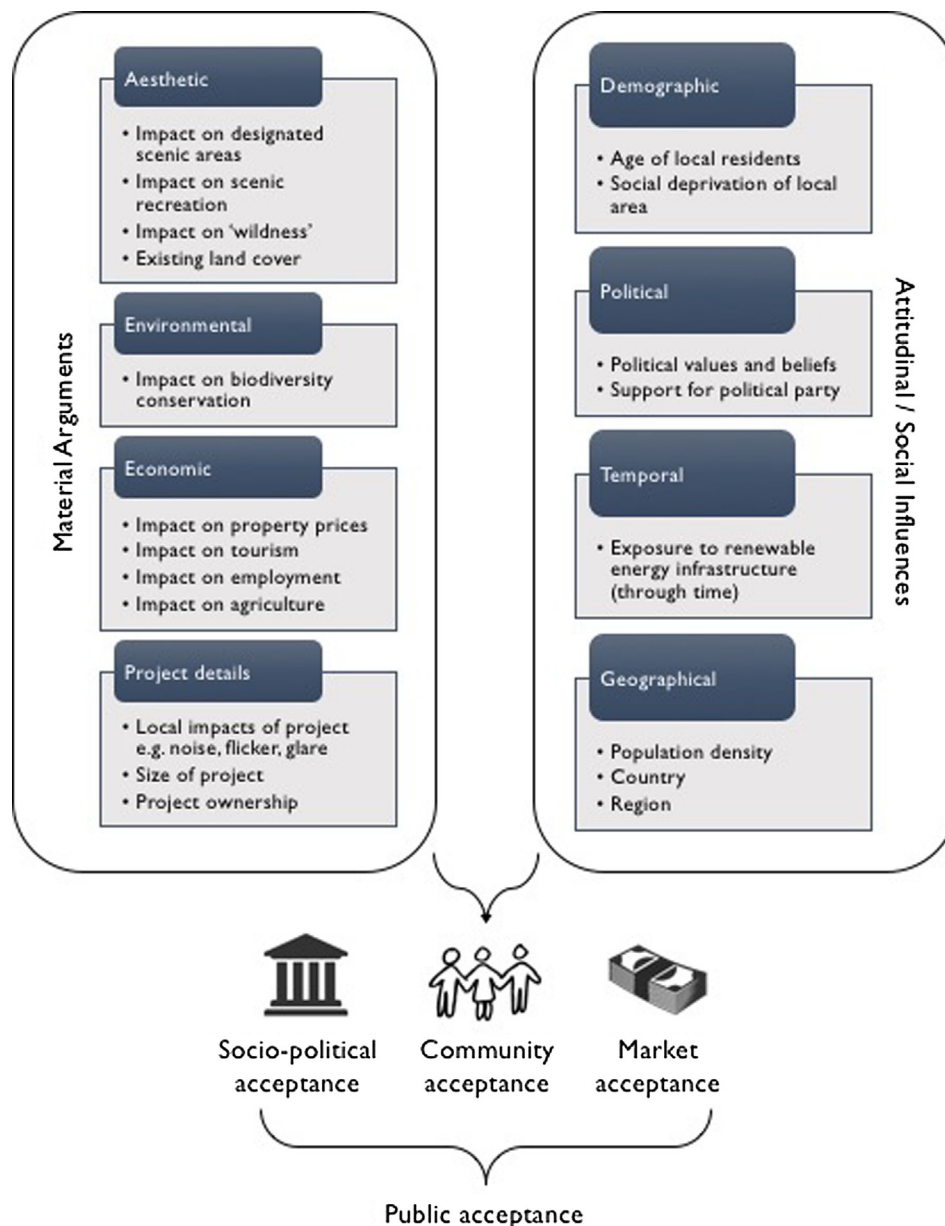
Material Arguments

Aesthetic
• Impact on designated scenic areas
• Impact on scenic recreation
• Impact on 'wildness'
• Existing land cover

Environmental
• Impact on biodiversity conservation

Economic
• Impact on property prices
• Impact on tourism
• Impact on employment
• Impact on agriculture

Project details
• Local impacts of project e.g. noise, flicker, glare
• Size of project
• Project ownership

Attitudinal / Social Influences

Demographic
• Age of local residents
• Social deprivation of local area

Political
• Political values and beliefs
• Support for political party

Temporal
• Exposure to renewable energy infrastructure (through time)

Geographical
• Population density
• Country
• Region

Socio-political acceptance

Community acceptance

Market acceptance

Public acceptance